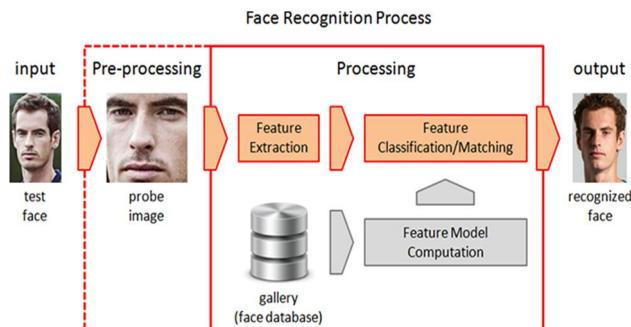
Face Recognition Process

input

test face

Pre-processing

probe image

Processing

Feature Extraction

Feature Classification/Matching

gallery (face database)

Feature Model Computation

output

recognized face